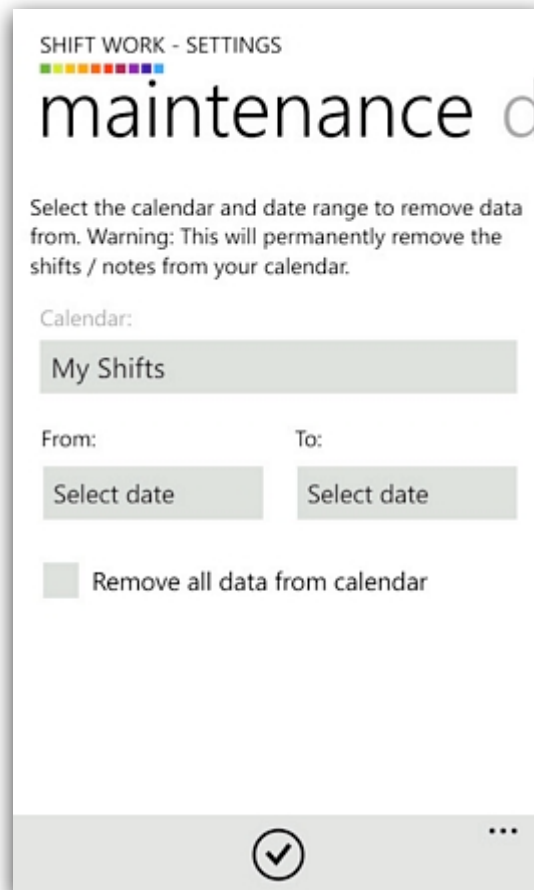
SHIFT WORK - SETTINGS

maintenance d

Select the calendar and date range to remove data from. Warning: This will permanently remove the shifts / notes from your calendar.

Calendar:

My Shifts

From:

To:

Select date

Select date

Remove all data from calendar

...